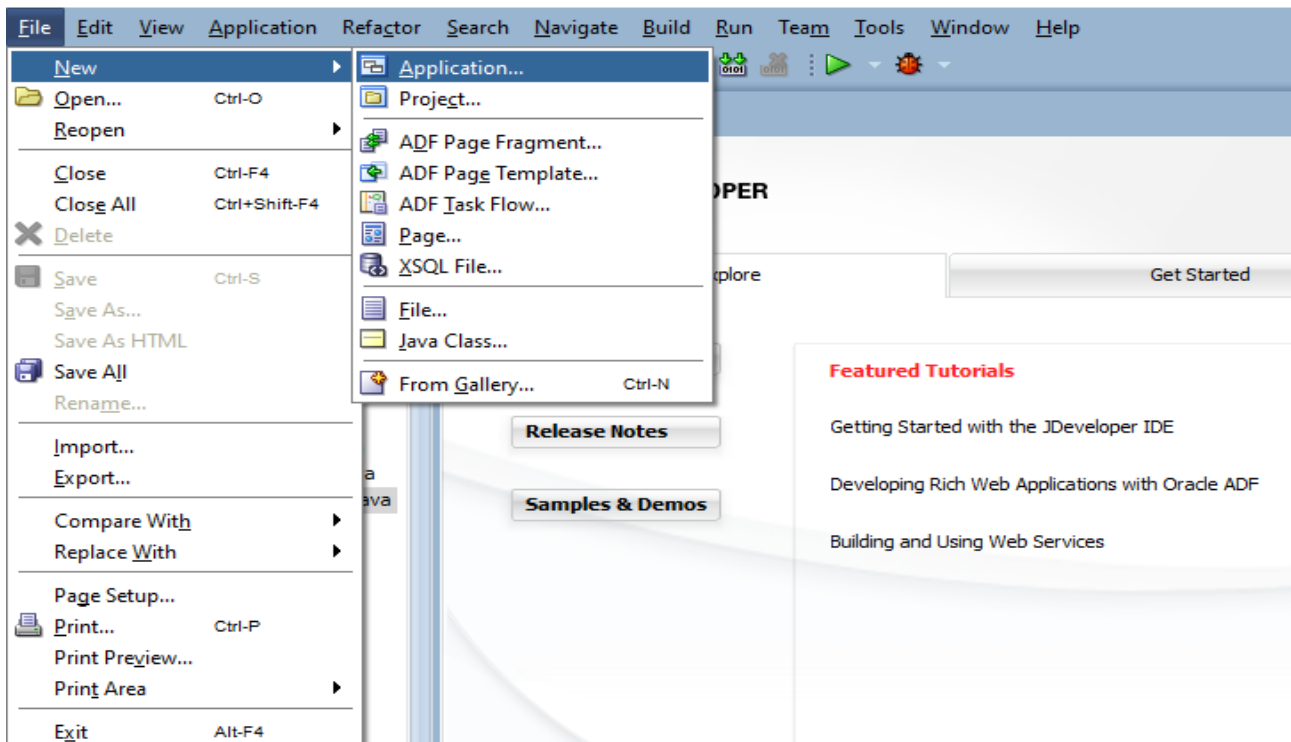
File Edit View Application Refactor Search Navigate Build Run Team Tools Window Help

New
Open... Ctrl-O
Reopen
Close Ctrl-F4
Close All Ctrl+Shift-F4
Delete
Save Ctrl-S
Save As...
Save As HTML
Save All
Rename...
Import...
Export...
Compare With
Replace With
Page Setup...
Print... Ctrl-P
Print Preview...
Print Area
Exit Alt-F4

Application...
Project...
ADF Page Fragment...
ADF Page Template...
ADF Task Flow...
Page...
XSQL File...
File...
Java Class...
From Gallery... Ctrl-N

OPER
xplore
Get Started
Release Notes
Samples & Demos
a
ava

Featured Tutorials
Getting Started with the JDeveloper IDE
Developing Rich Web Applications with Oracle ADF
Building and Using Web Services